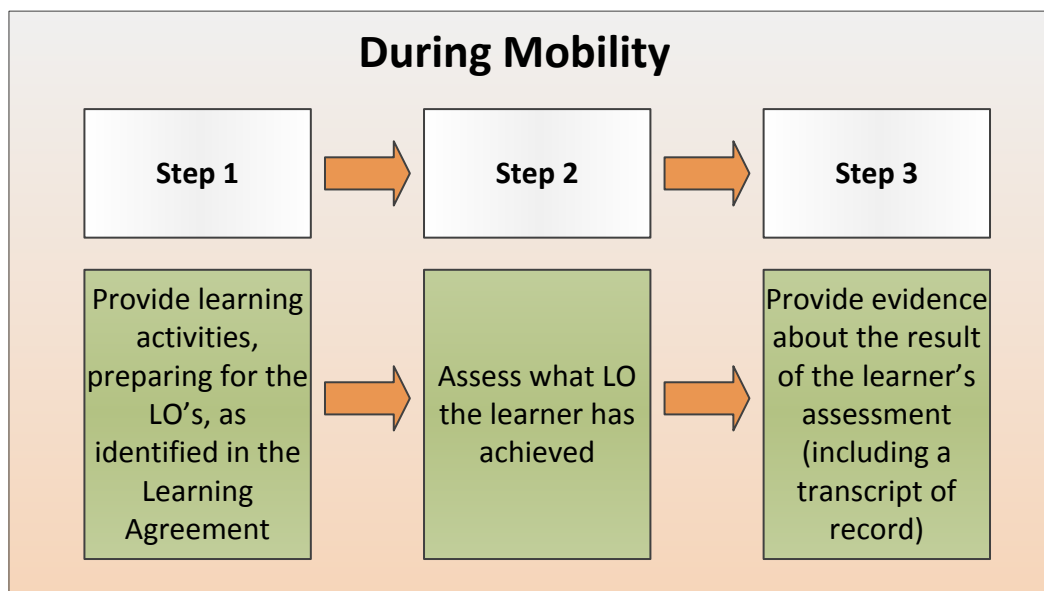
During Mobility

Step 1

Step 2

Step 3

Provide learning activities, preparing for the LO's, as identified in the Learning Agreement

Assess what LO the learner has achieved

Provide evidence about the result of the learner's assessment (including a transcript of record)